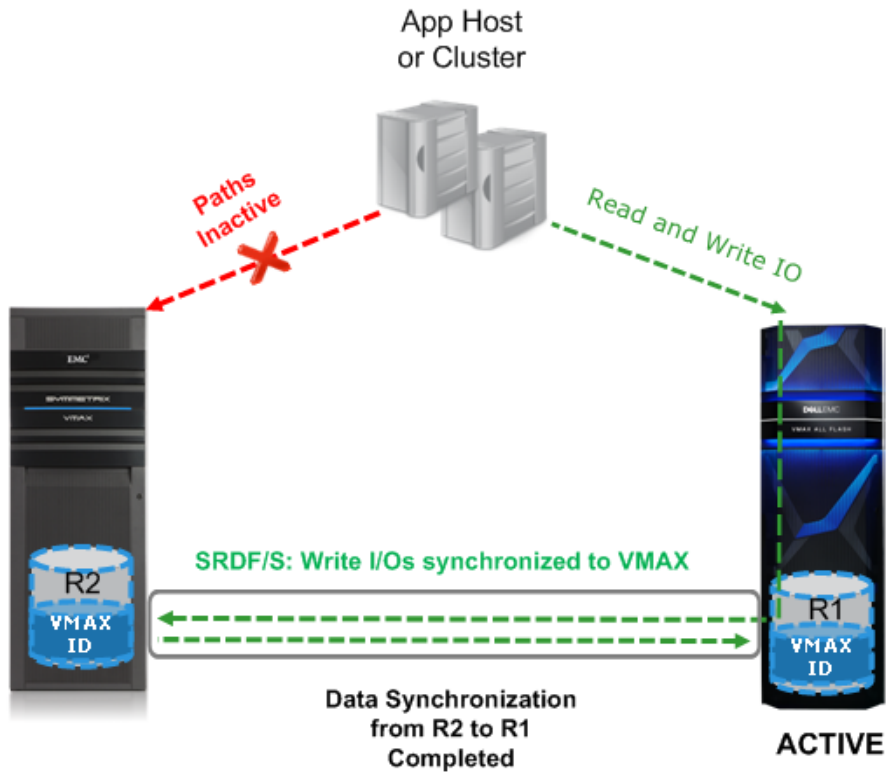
App Host
or Cluster

Paths
Inactive

Read and Write IO

EMC
SYMMETRIX
VMAX

D&LLEMC
VMAX ALL FLASH

SRDF/S: Write I/Os synchronized to VMAX

R2
VMAX
ID

R1
VMAX
ID

Data Synchronization
from R2 to R1
Completed

ACTIVE